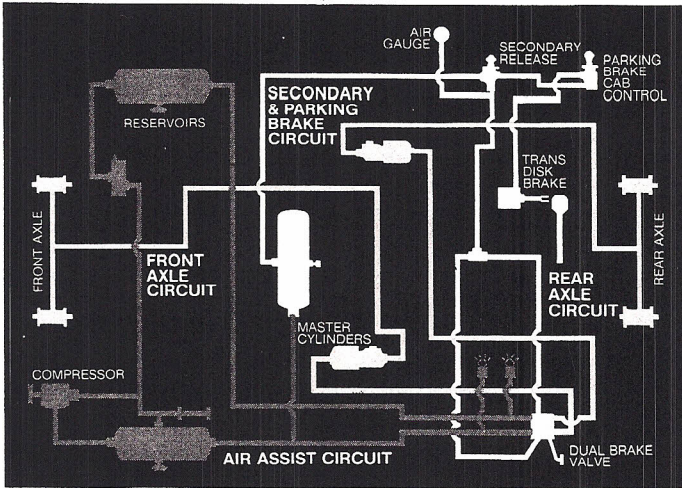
AIR GAUGE

SECONDARY RELEASE

PARKING BRAKE CAB CONTROL

SECONDARY & PARKING BRAKE CIRCUIT

RESERVOIRS

TRANS DISK BRAKE

FRONT AXLE

FRONT AXLE CIRCUIT

REAR AXLE

REAR AXLE CIRCUIT

MASTER CYLINDERS

COMPRESSOR

AIR ASSIST CIRCUIT

DUAL BRAKE VALVE